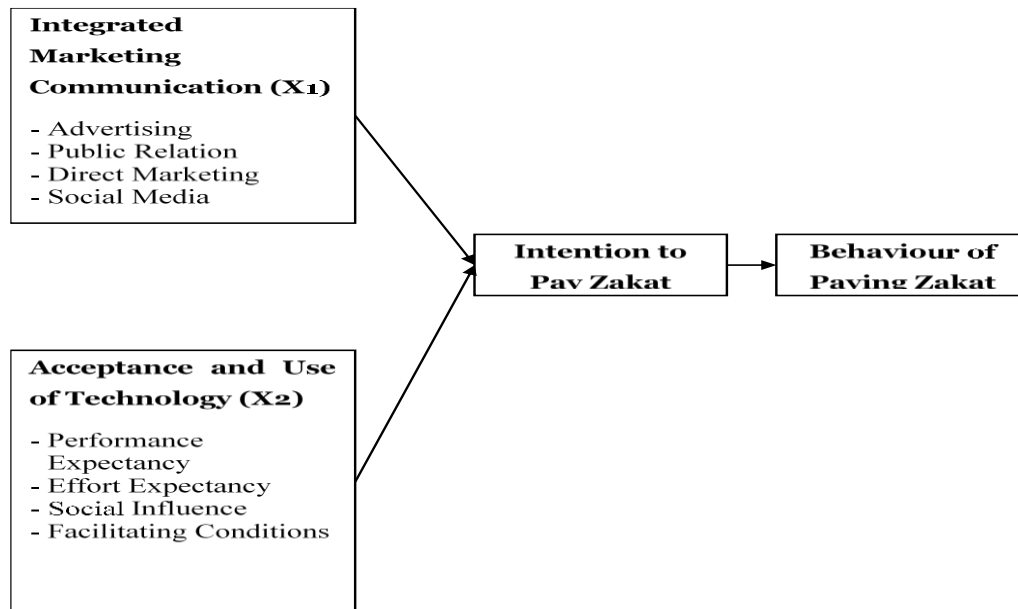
**Integrated Marketing Communication (X1)**

- Advertising
- Public Relation
- Direct Marketing
- Social Media

**Intention to Pay Zakat**

**Behaviour of Paying Zakat**

**Acceptance and Use of Technology (X2)**

- Performance Expectancy
- Effort Expectancy
- Social Influence
- Facilitating Conditions